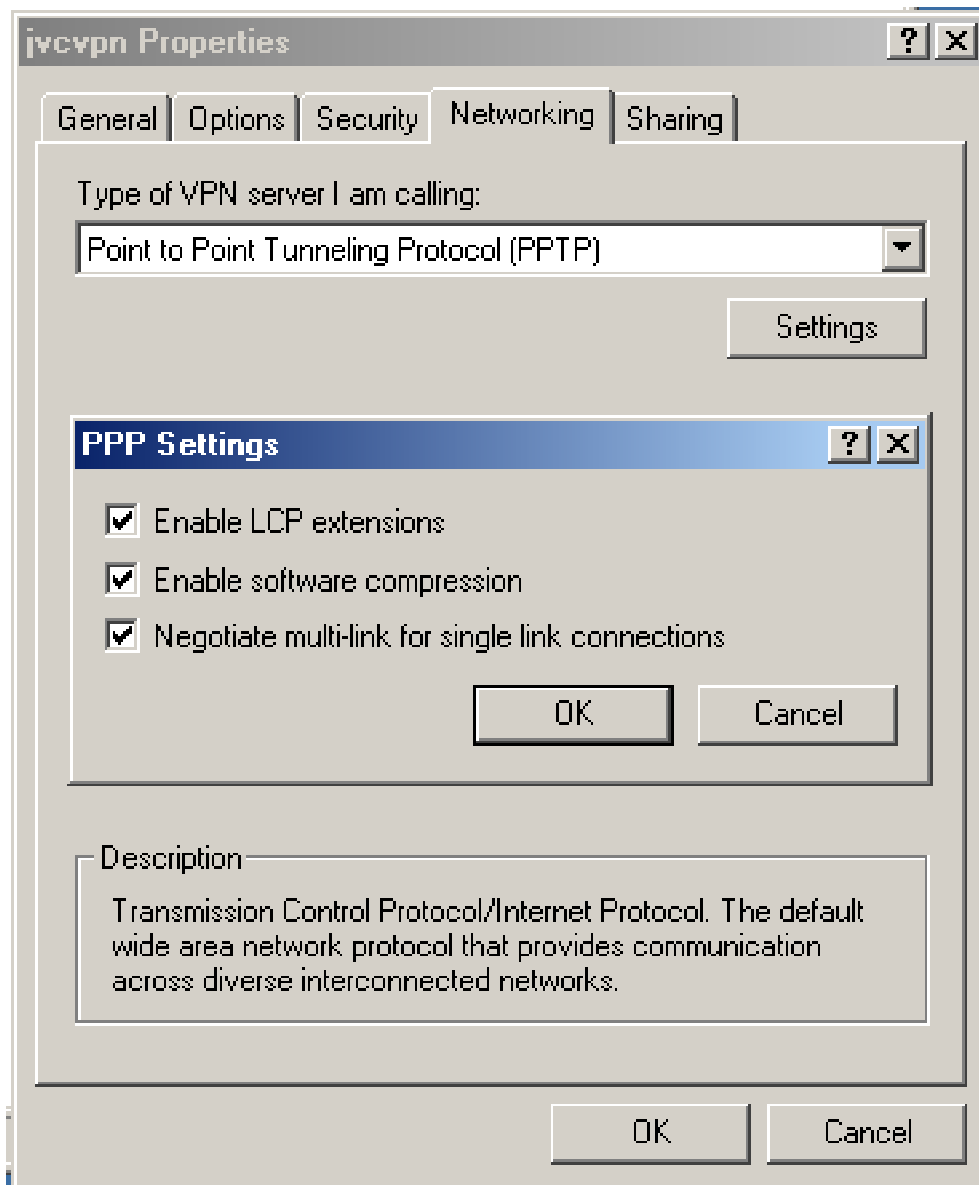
jvcvpn Properties

?

X

General

Options

Security

Networking

Sharing

Type of VPN server I am calling:

Point to Point Tunneling Protocol (PPTP)

Settings

PPP Settings

?

X

Enable LCP extensions

Enable software compression

Negotiate multi-link for single link connections

OK

Cancel

Description

Transmission Control Protocol/Internet Protocol. The default wide area network protocol that provides communication across diverse interconnected networks.

OK

Cancel